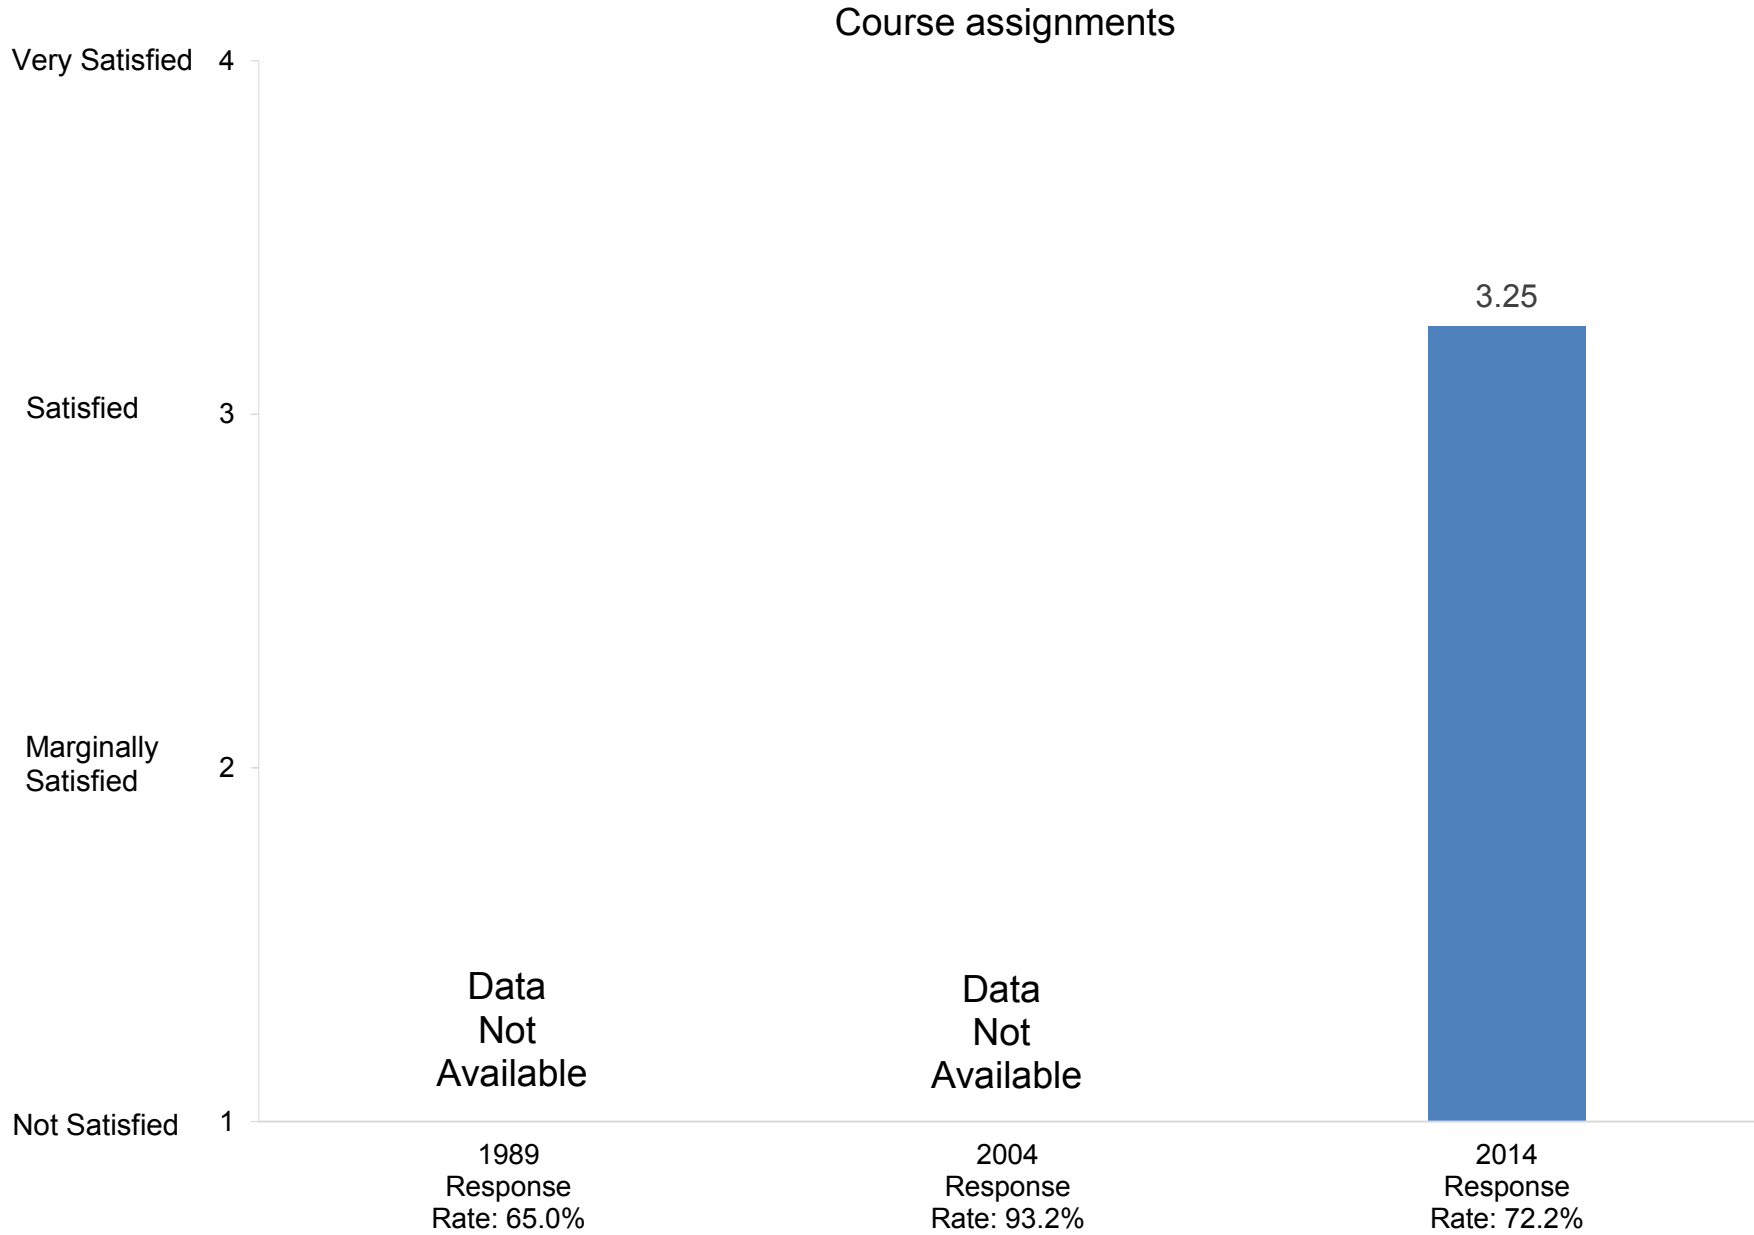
Course assignments

Very Satisfied 4

Satisfied 3

Marginally Satisfied 2

Not Satisfied 1

Data Not Available

Data Not Available

3.25

1989 Response Rate: 65.0%

2004 Response Rate: 93.2%

2014 Response Rate: 72.2%